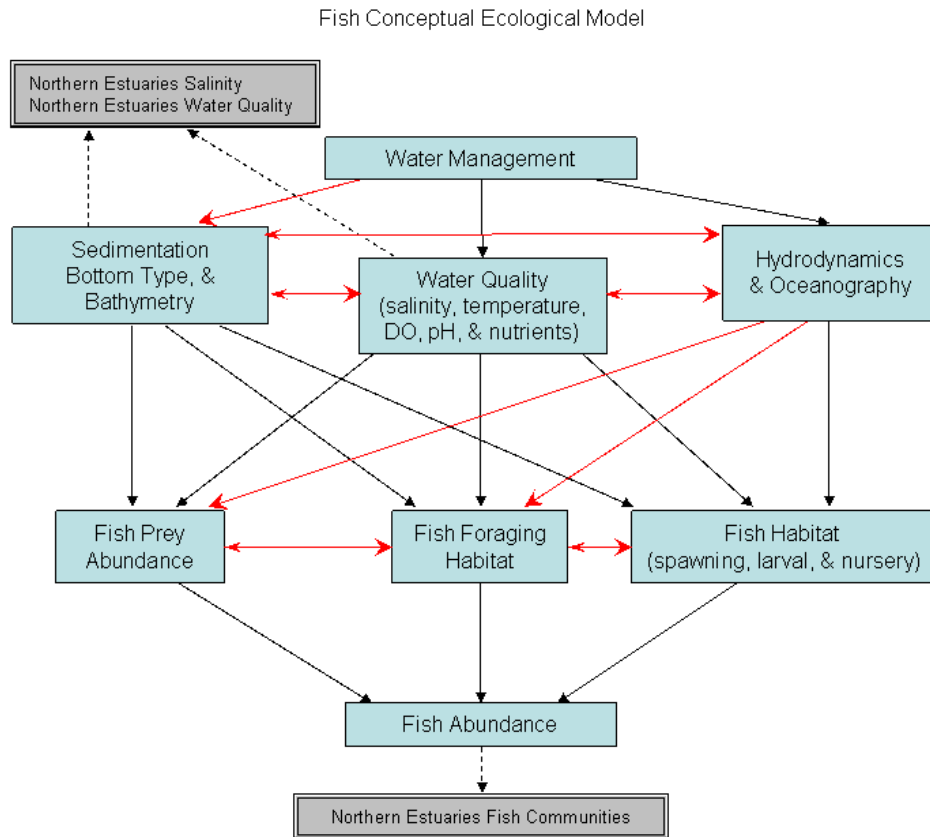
Fish Conceptual Ecological Model

Northern Estuaries Salinity
Northern Estuaries Water Quality

Water Management

Sedimentation Bottom Type, & Bathymetry

Water Quality (salinity, temperature, DO, pH, & nutrients)

Hydrodynamics & Oceanography

Fish Prey Abundance

Fish Foraging Habitat

Fish Habitat (spawning, larval, & nursery)

Fish Abundance

Northern Estuaries Fish Communities